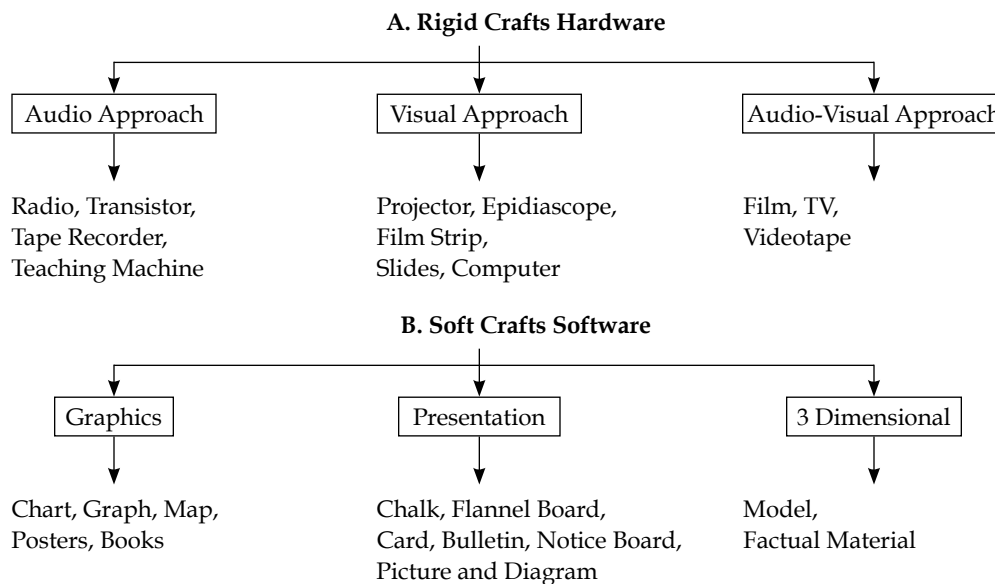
A. Rigid Crafts Hardware

Audio Approach

Visual Approach

Audio-Visual Approach

Radio, Transistor, Tape Recorder, Teaching Machine

Projector, Epidiascope, Film Strip, Slides, Computer

Film, TV, Videotape

B. Soft Crafts Software

Graphics

Presentation

3 Dimensional

Chart, Graph, Map, Posters, Books

Chalk, Flannel Board, Card, Bulletin, Notice Board, Picture and Diagram

Model, Factual Material